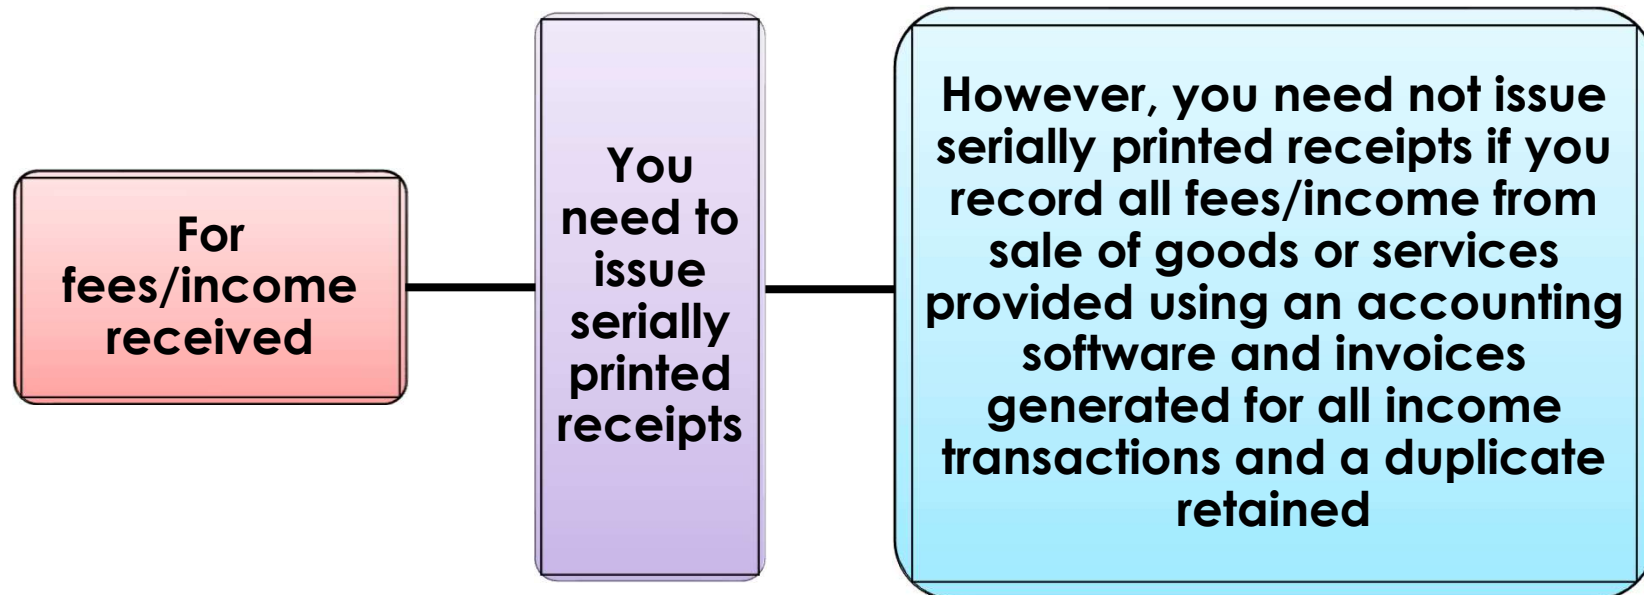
For fees/income received

You need to issue serially printed receipts

However, you need not issue serially printed receipts if you record all fees/income from sale of goods or services provided using an accounting software and invoices generated for all income transactions and a duplicate retained